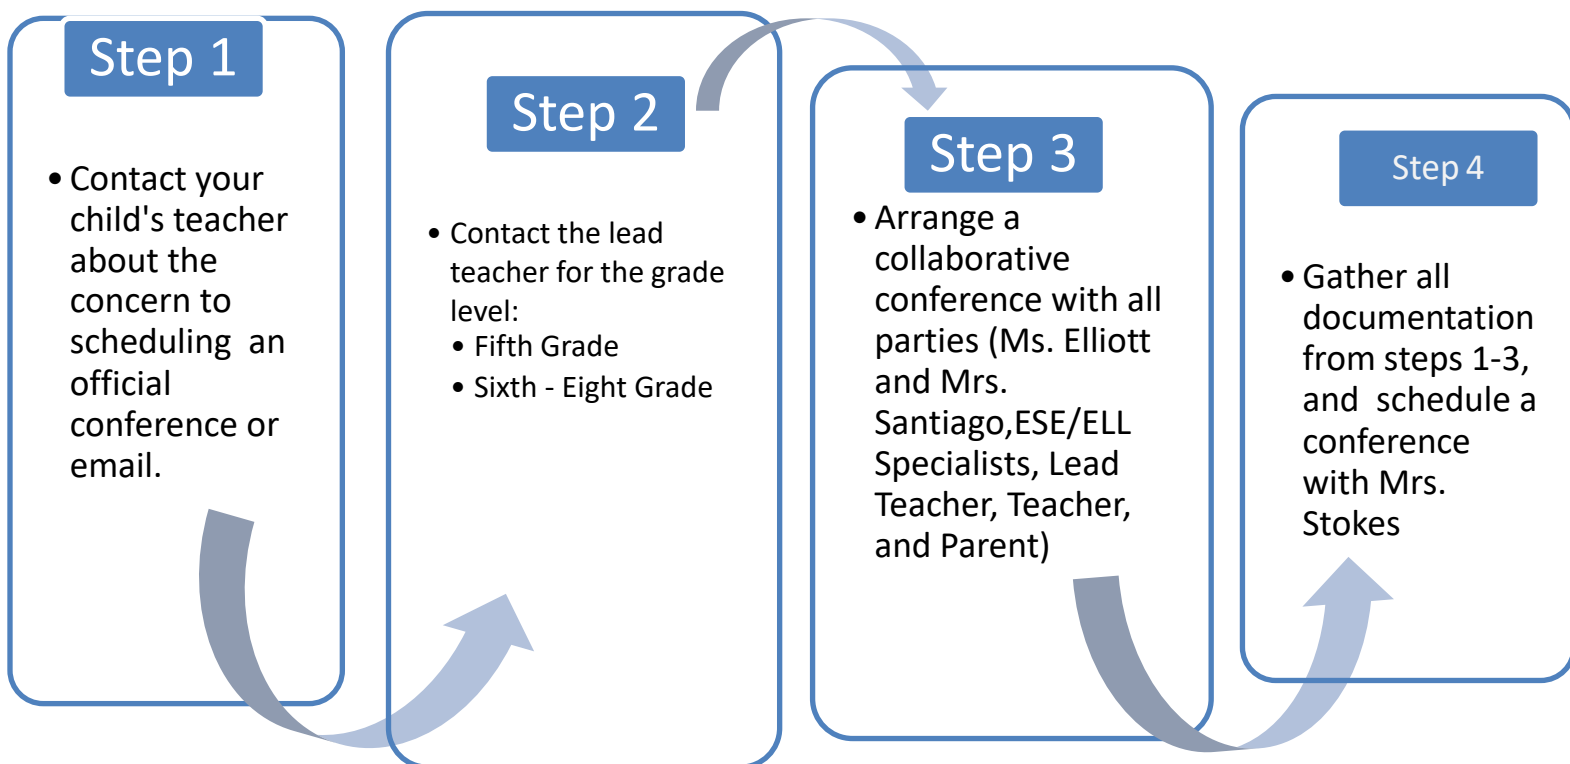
Step 1

• Contact your child's teacher about the concern to scheduling  an official conference or email.

Step 2

• Contact the lead teacher for the grade level:
  • Fifth Grade
  • Sixth - Eight Grade

Step 3

• Arrange a collaborative conference with all parties (Ms. Elliott and Mrs. Santiago,ESE/ELL Specialists, Lead Teacher, Teacher, and Parent)

Step 4

• Gather all documentation from steps 1-3, and  schedule a conference with Mrs. Stokes